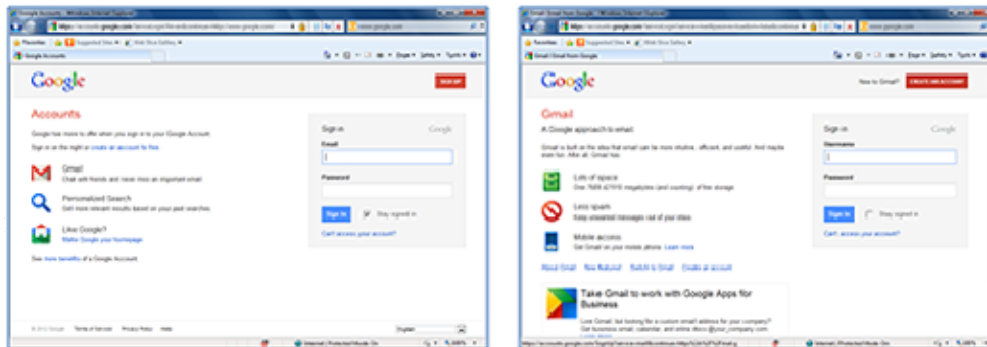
Google

SIGN UP

Accounts

Google has more to offer when you sign in to your Google Account.

Sign in on the right or create an account for free.

Gmail
Chat with friends and never miss an important email.

Personalized Search
Get more relevant results based on your past searches.

Like Google?
Make Google your homepage

See more benefits of a Google Account.

Sign in Google

Email

Password

Sign in Stay signed in

Can't access your account?

© 2012 Google Terms of Service Privacy Policy Help

English

Google

New to Gmail? CREATE AN ACCOUNT

Gmail

A Google approach to email.

Lots of space

Less spam

Mobile access
Get Gmail on your mobile phone. Learn more

Sign in Google

Username

Password

Sign in Stay signed in

Can't access your account?

Take Gmail to work with Google Apps for Business